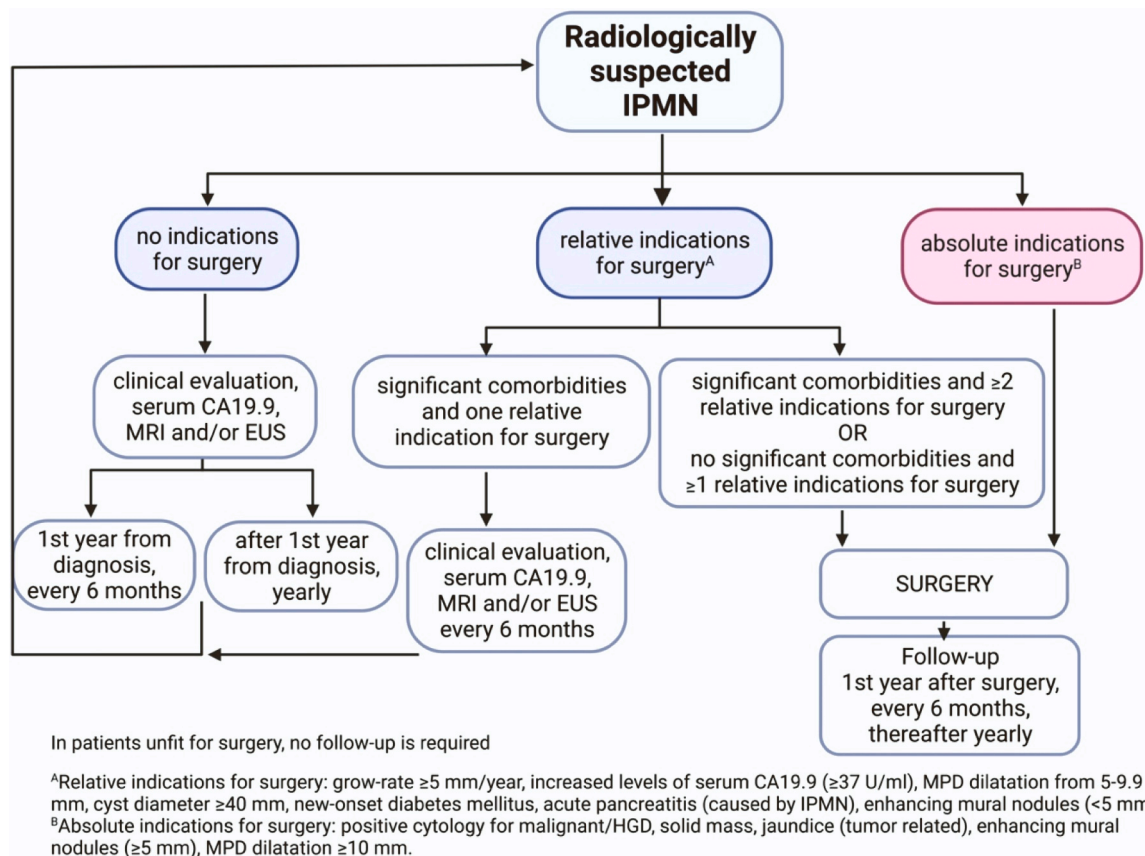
Radiologically suspected IPMN

no indications for surgery

relative indications for surgery$^{A}$

absolute indications for surgery$^{B}$

clinical evaluation, serum CA19.9, MRI and/or EUS

significant comorbidities and one relative indication for surgery

significant comorbidities and ≥2 relative indications for surgery
OR
no significant comorbidities and ≥1 relative indications for surgery

1st year from diagnosis, every 6 months

after 1st year from diagnosis, yearly

clinical evaluation, serum CA19.9, MRI and/or EUS every 6 months

SURGERY

Follow-up 1st year after surgery, every 6 months, thereafter yearly

In patients unfit for surgery, no follow-up is required

$^{A}$Relative indications for surgery: grow-rate ≥5 mm/year, increased levels of serum CA19.9 (≥37 U/ml), MPD dilatation from 5-9.9 mm, cyst diameter ≥40 mm, new-onset diabetes mellitus, acute pancreatitis (caused by IPMN), enhancing mural nodules (<5 mm
$^{B}$Absolute indications for surgery: positive cytology for malignant/HGD, solid mass, jaundice (tumor related), enhancing mural nodules (≥5 mm), MPD dilatation ≥10 mm.